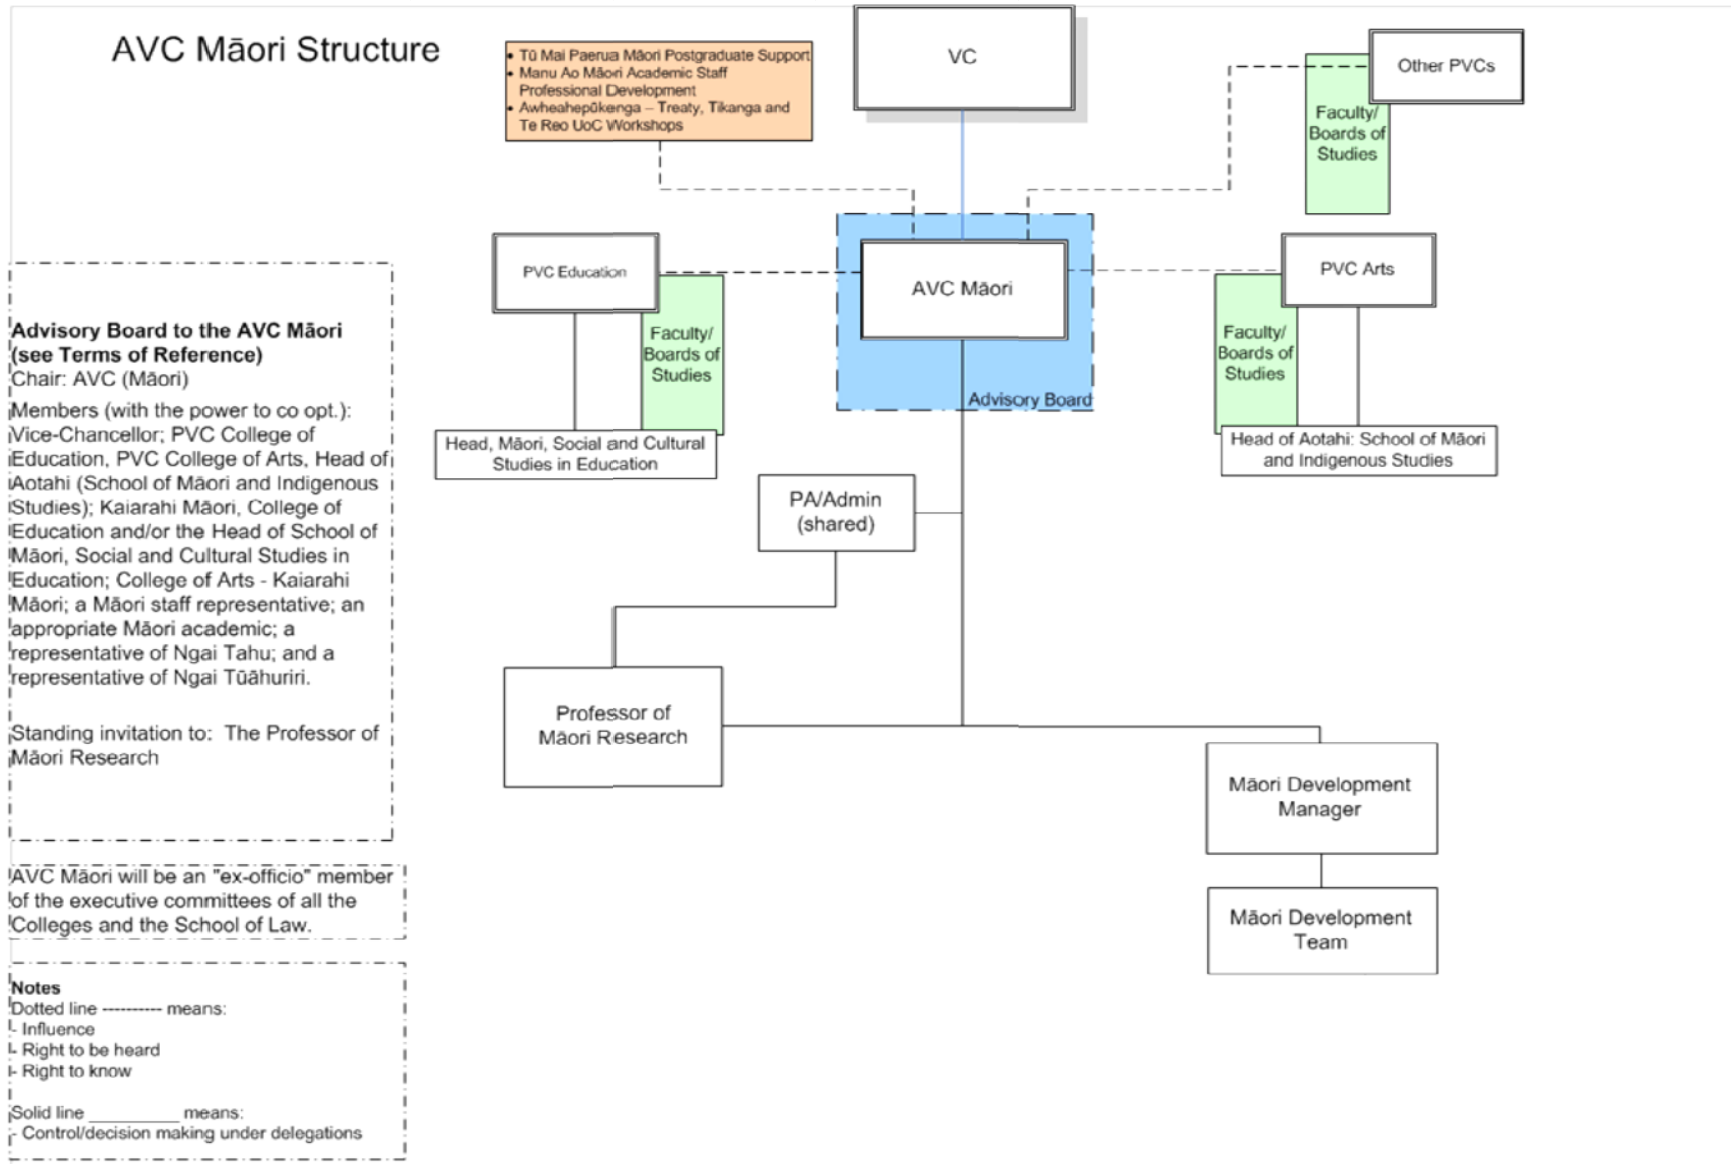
AVC Māori Structure

• Tū Mai Paerua Māori Postgraduate Support
• Manu Ao Māori Academic Staff Professional Development
• Awheahepūkenga – Treaty, Tikanga and Te Reo UoC Workshops

VC

Other PVCs

Faculty/ Boards of Studies

PVC Education

Faculty/ Boards of Studies

AVC Māori

Advisory Board

PVC Arts

Faculty/ Boards of Studies

Head, Māori, Social and Cultural Studies in Education

Head of Aotahi: School of Māori and Indigenous Studies

PA/Admin (shared)

Professor of Māori Research

Māori Development Manager

Māori Development Team

**Advisory Board to the AVC Māori (see Terms of Reference)**
Chair: AVC (Māori)

Members (with the power to co opt.): Vice-Chancellor; PVC College of Education, PVC College of Arts, Head of Aotahi (School of Māori and Indigenous Studies); Kaiarahi Māori, College of Education and/or the Head of School of Māori, Social and Cultural Studies in Education; College of Arts - Kaiarahi Māori; a Māori staff representative; an appropriate Māori academic; a representative of Ngai Tahu; and a representative of Ngai Tūāhuriri.

Standing invitation to: The Professor of Māori Research

AVC Māori will be an "ex-officio" member of the executive committees of all the Colleges and the School of Law.

**Notes**
Dotted line ---------- means:
- Influence
- Right to be heard
- Right to know

Solid line __________ means:
- Control/decision making under delegations